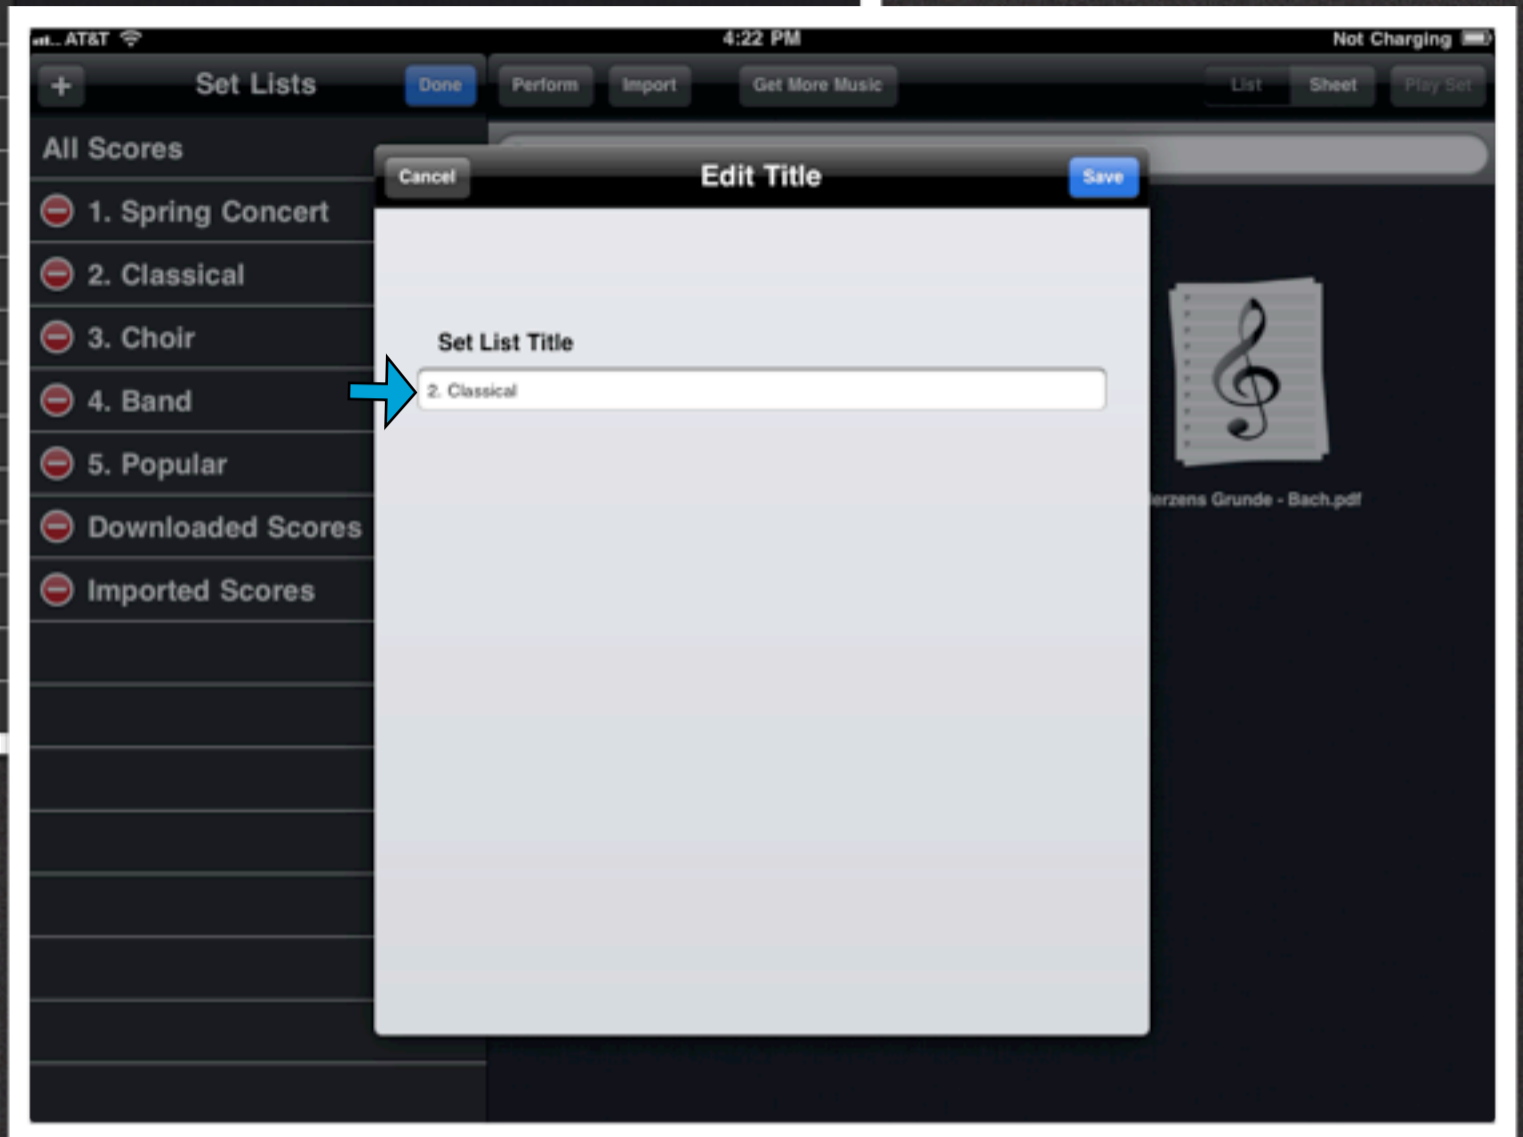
AT&T 4:22 PM Not Charging

+ Set Lists Done

Perform Import Get More Music List Sheet Play Set

All Scores

1. Spring Concert

2. Classical

3. Choir

4. Band

5. Popular

Downloaded Scores

Imported Scores

Cancel Edit Title Save

Set List Title

2. Classical

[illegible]erzens Grunde - Bach.pdf